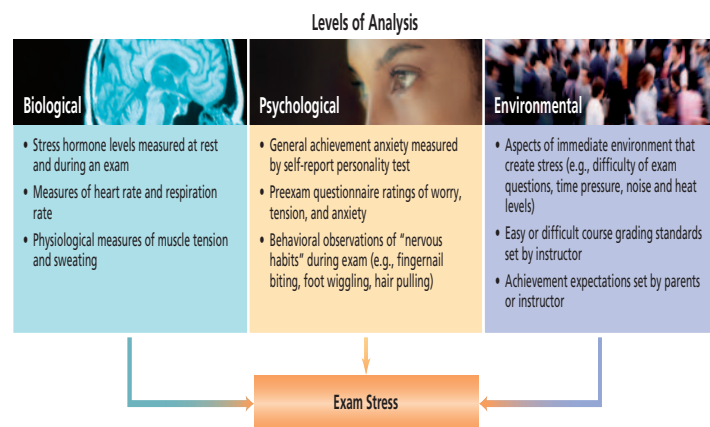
Levels of Analysis

Biological

• Stress hormone levels measured at rest and during an exam
• Measures of heart rate and respiration rate
• Physiological measures of muscle tension and sweating

Psychological

• General achievement anxiety measured by self-report personality test
• Preexam questionnaire ratings of worry, tension, and anxiety
• Behavioral observations of "nervous habits" during exam (e.g., fingernail biting, foot wiggling, hair pulling)

Environmental

• Aspects of immediate environment that create stress (e.g., difficulty of exam questions, time pressure, noise and heat levels)
• Easy or difficult course grading standards set by instructor
• Achievement expectations set by parents or instructor

Exam Stress